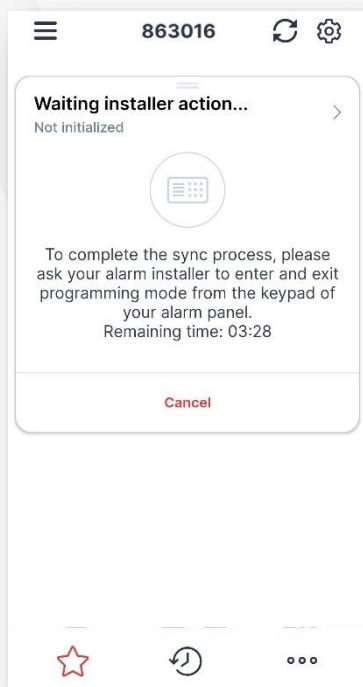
863016

Waiting installer action...
Not initialized

To complete the sync process, please ask your alarm installer to enter and exit programming mode from the keypad of your alarm panel.
Remaining time: 03:28

Cancel